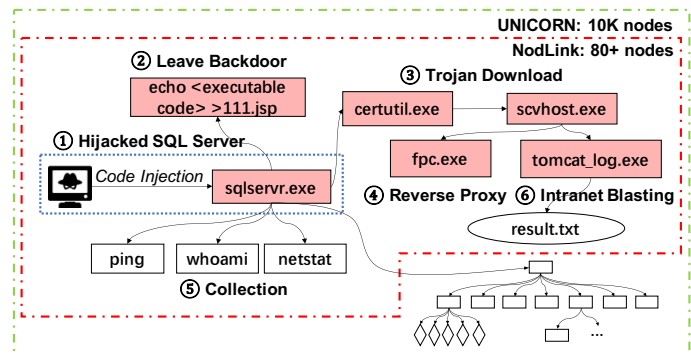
UNICORN: 10K nodes

NodLink: 80+ nodes

② Leave Backdoor

echo <executable code> >111.jsp

③ Trojan Download

certutil.exe

scvhost.exe

① Hijacked SQL Server

fpc.exe

tomcat_log.exe

Code Injection

sqlservr.exe

④ Reverse Proxy

⑥ Intranet Blasting

result.txt

ping

whoami

netstat

⑤ Collection

...